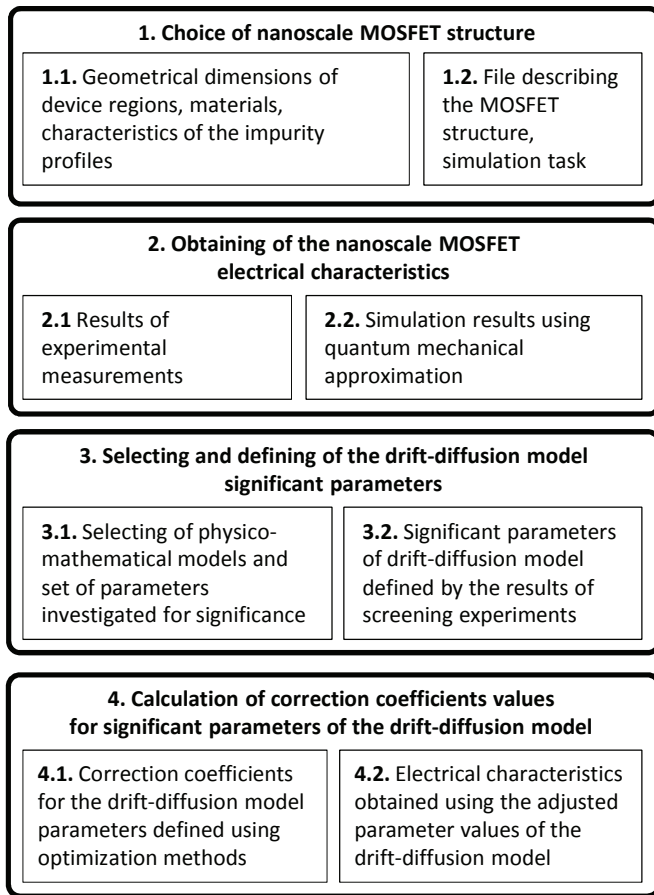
1. Choice of nanoscale MOSFET structure

1.1. Geometrical dimensions of device regions, materials, characteristics of the impurity profiles

1.2. File describing the MOSFET structure, simulation task

2. Obtaining of the nanoscale MOSFET electrical characteristics

2.1 Results of experimental measurements

2.2. Simulation results using quantum mechanical approximation

3. Selecting and defining of the drift-diffusion model significant parameters

3.1. Selecting of physico-mathematical models and set of parameters investigated for significance

3.2. Significant parameters of drift-diffusion model defined by the results of screening experiments

4. Calculation of correction coefficients values for significant parameters of the drift-diffusion model

4.1. Correction coefficients for the drift-diffusion model parameters defined using optimization methods

4.2. Electrical characteristics obtained using the adjusted parameter values of the drift-diffusion model